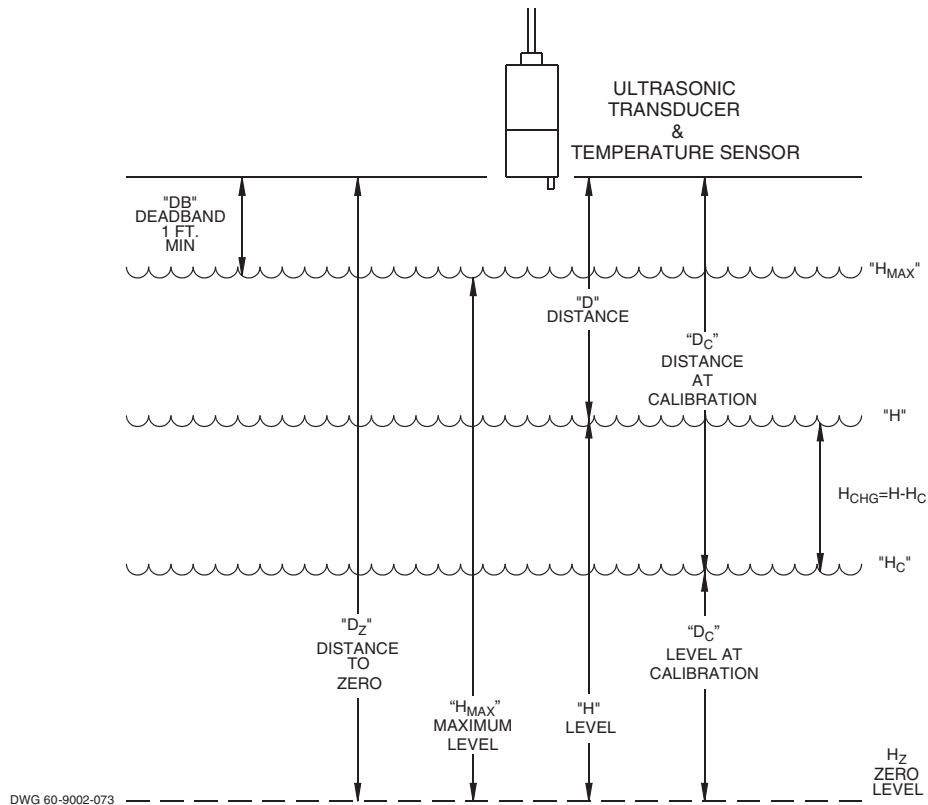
ULTRASONIC TRANSDUCER & TEMPERATURE SENSOR

"DB" DEADBAND 1 FT. MIN

"$H_{MAX}$"

"D" DISTANCE

"$D_C$" DISTANCE AT CALIBRATION

"H"

$H_{CHG}$=H-$H_C$

"$H_C$"

"$D_Z$" DISTANCE TO ZERO

"$H_{MAX}$" MAXIMUM LEVEL

"H" LEVEL

"$D_C$" LEVEL AT CALIBRATION

$H_Z$ ZERO LEVEL

DWG 60-9002-073